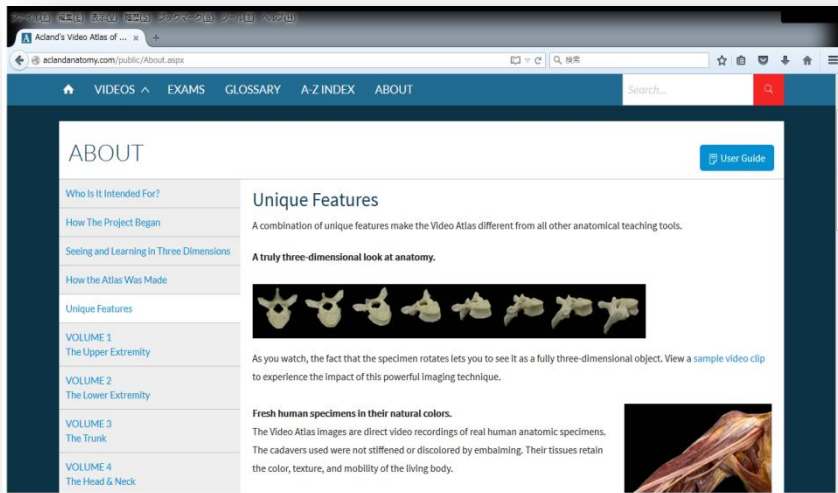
ファイル(F) 編集(E) 表示(V) 履歴(S) ブックマーク(B) ツール(T) ヘルプ(H)

Acland's Video Atlas of ...

aclandanatomy.com/public/About.aspx

検索

VIDEOS
EXAMS
GLOSSARY
A-Z INDEX
ABOUT

Search...

ABOUT

User Guide

Who Is It Intended For?
How The Project Began
Seeing and Learning in Three Dimensions
How the Atlas Was Made
Unique Features
VOLUME 1
The Upper Extremity
VOLUME 2
The Lower Extremity
VOLUME 3
The Trunk
VOLUME 4
The Head & Neck

Unique Features

A combination of unique features make the Video Atlas different from all other anatomical teaching tools.

A truly three-dimensional look at anatomy.

As you watch, the fact that the specimen rotates lets you to see it as a fully three-dimensional object. View a sample video clip to experience the impact of this powerful imaging technique.

Fresh human specimens in their natural colors.
The Video Atlas images are direct video recordings of real human anatomic specimens. The cadavers used were not stiffened or discolored by embalming. Their tissues retain the color, texture, and mobility of the living body.